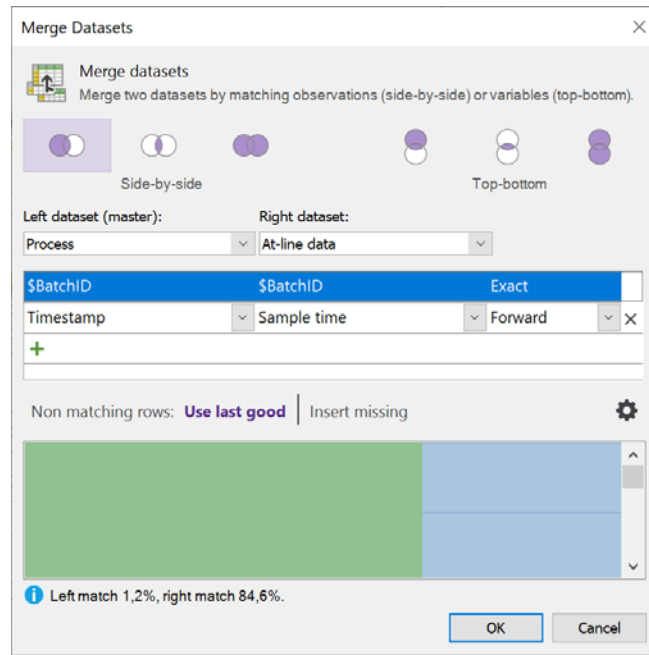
Merge Datasets

Merge datasets
Merge two datasets by matching observations (side-by-side) or variables (top-bottom).

Side-by-side

Top-bottom

Left dataset (master):
Process

Right dataset:
At-line data

| $BatchID | $BatchID | Exact |
|---|---|---|
| Timestamp | Sample time | Forward |

+

Non matching rows: Use last good | Insert missing

Left match 1,2%, right match 84,6%.

OK
Cancel